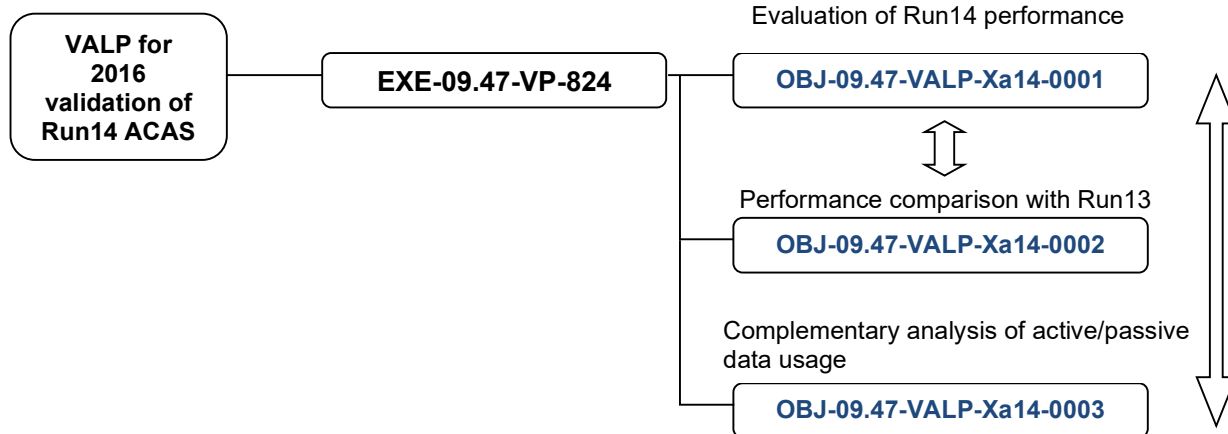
VALP for 2016 validation of Run14 ACAS

EXE-09.47-VP-824

Evaluation of Run14 performance

OBJ-09.47-VALP-Xa14-0001

Performance comparison with Run13

OBJ-09.47-VALP-Xa14-0002

Complementary analysis of active/passive data usage

OBJ-09.47-VALP-Xa14-0003